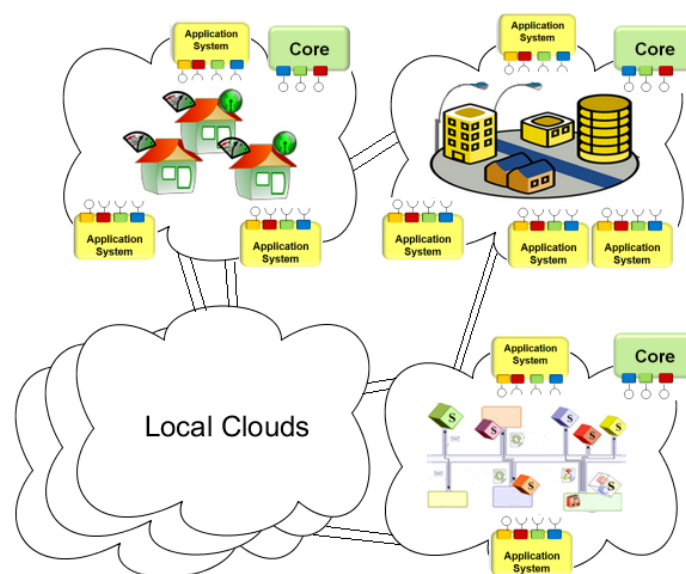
Application System

Core

Application System

Application System

Application System

Core

Application System

Application System

Application System

Local Clouds

Application System

Core

S

S

S

S

S

S

Application System